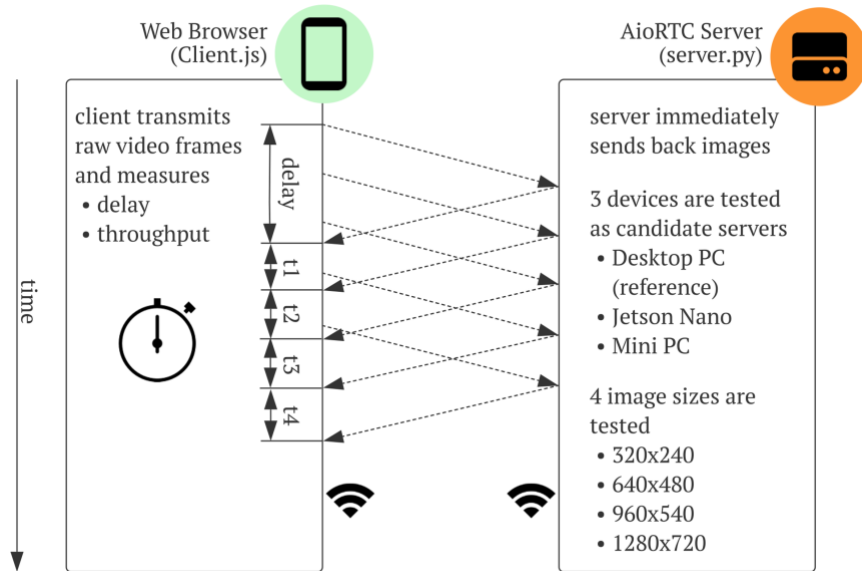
Web Browser
(Client.js)

AioRTC Server
(server.py)

time

client transmits raw video frames and measures
• delay
• throughput

delay

t1

t2

t3

t4

server immediately sends back images

3 devices are tested as candidate servers
• Desktop PC (reference)
• Jetson Nano
• Mini PC

4 image sizes are tested
• 320x240
• 640x480
• 960x540
• 1280x720